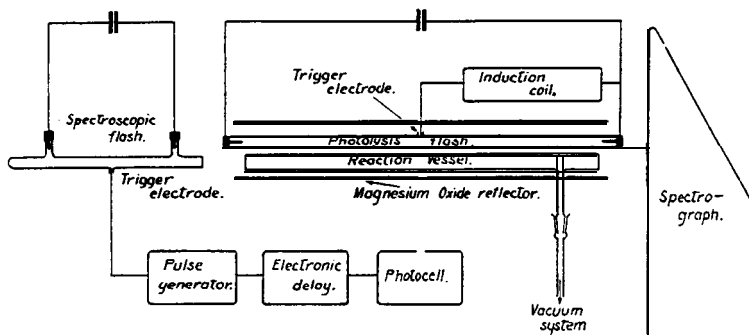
Trigger electrode.

Induction coil.

Spectroscopic flash.

Photolysis flash.

Reaction vessel.

Magnesium Oxide reflector.

Trigger electrode.

Spectrograph.

Pulse generator.

Electronic delay.

Photocell.

Vacuum system